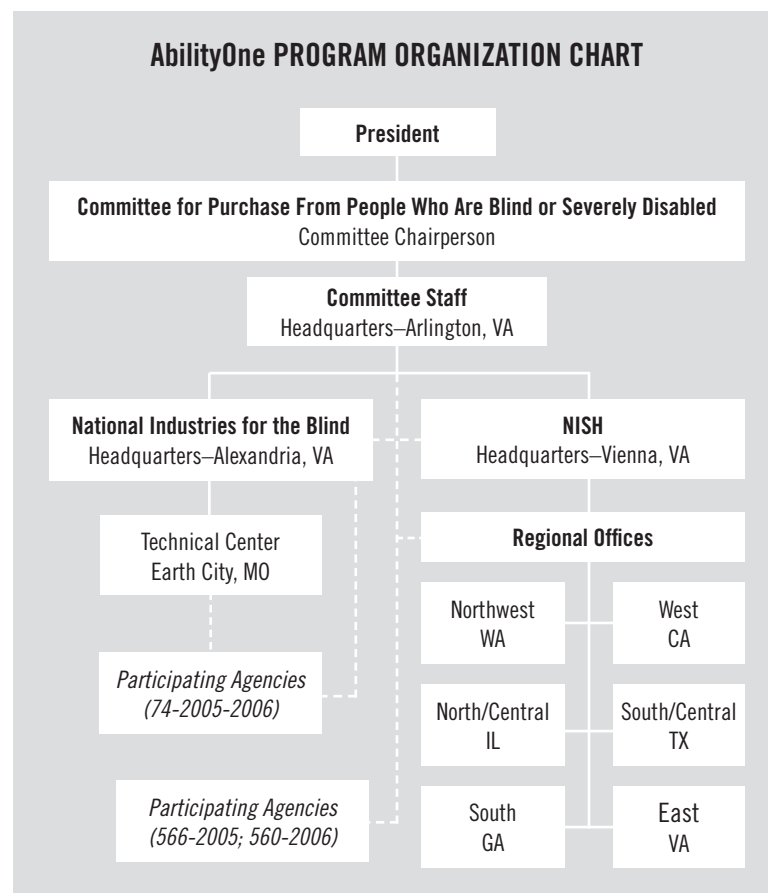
AbilityOne PROGRAM ORGANIZATION CHART

President

Committee for Purchase From People Who Are Blind or Severely Disabled
Committee Chairperson

Committee Staff
Headquarters–Arlington, VA

National Industries for the Blind
Headquarters–Alexandria, VA

NISH
Headquarters–Vienna, VA

Technical Center
Earth City, MO

Regional Offices

Northwest
WA

West
CA

Participating Agencies
(74-2005-2006)

North/Central
IL

South/Central
TX

Participating Agencies
(566-2005; 560-2006)

South
GA

East
VA